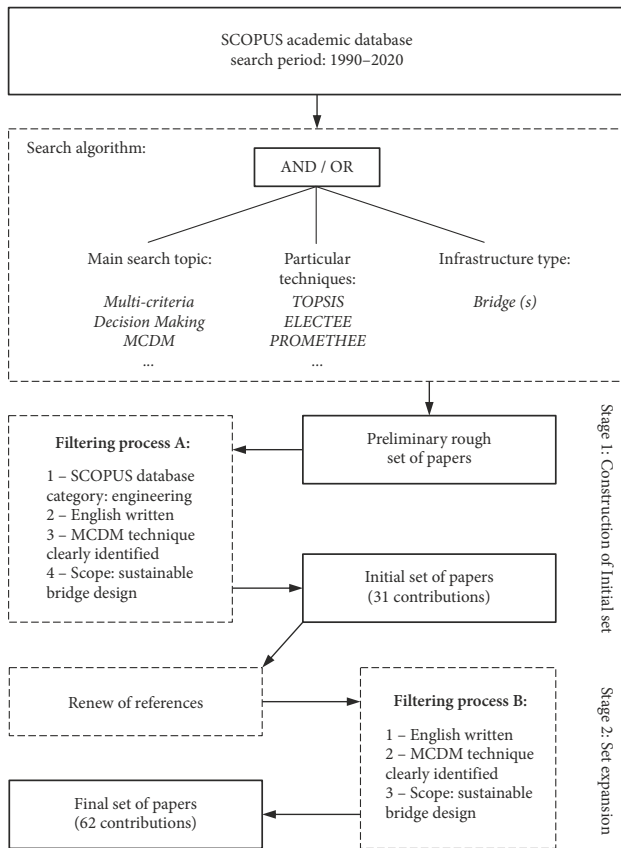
SCOPUS academic database
search period: 1990–2020

Search algorithm:

AND / OR

Main search topic:

*Multi-criteria*
*Decision Making*
*MCDM*
...

Particular techniques:

*TOPSIS*
*ELECTEE*
*PROMETHEE*
...

Infrastructure type:

*Bridge (s)*

Preliminary rough set of papers

**Filtering process A:**

1 – SCOPUS database category: engineering
2 – English written
3 – MCDM technique clearly identified
4 – Scope: sustainable bridge design

Initial set of papers (31 contributions)

Stage 1: Construction of Initial set

Renew of references

**Filtering process B:**

1 – English written
2 – MCDM technique clearly identified
3 – Scope: sustainable bridge design

Final set of papers (62 contributions)

Stage 2: Set expansion